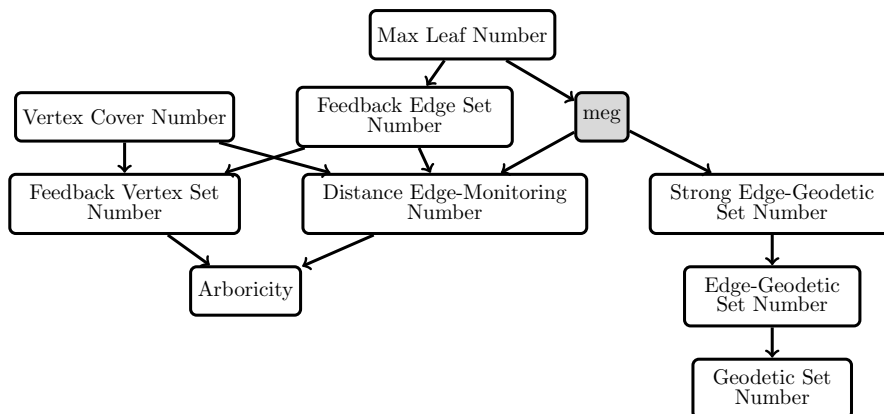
Max Leaf Number

Vertex Cover Number

Feedback Edge Set Number

meg

Feedback Vertex Set Number

Distance Edge-Monitoring Number

Strong Edge-Geodetic Set Number

Arboricity

Edge-Geodetic Set Number

Geodetic Set Number